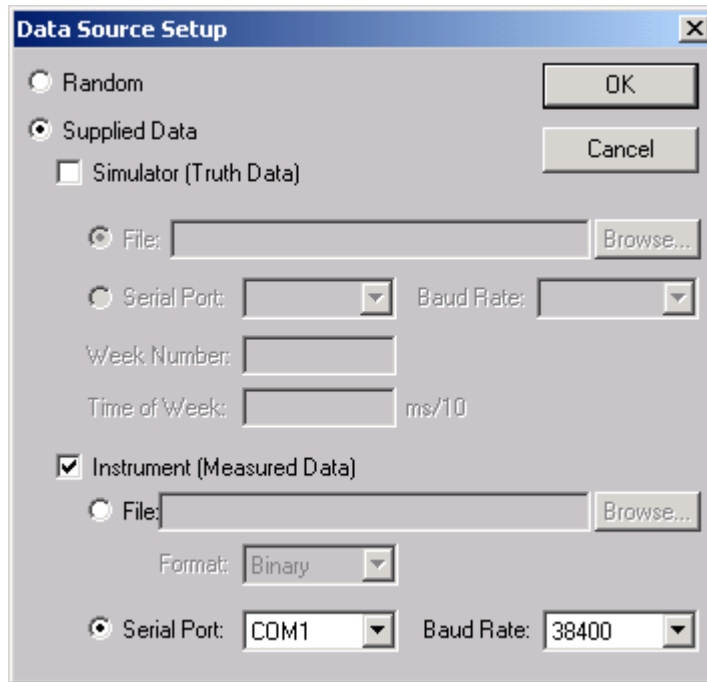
Data Source Setup

Random

OK

Supplied Data

Cancel

Simulator (Truth Data)

File:

Browse...

Serial Port:

Baud Rate:

Week Number:

Time of Week:

ms/10

Instrument (Measured Data)

File:

Browse...

Format: Binary

Serial Port: COM1

Baud Rate: 38400